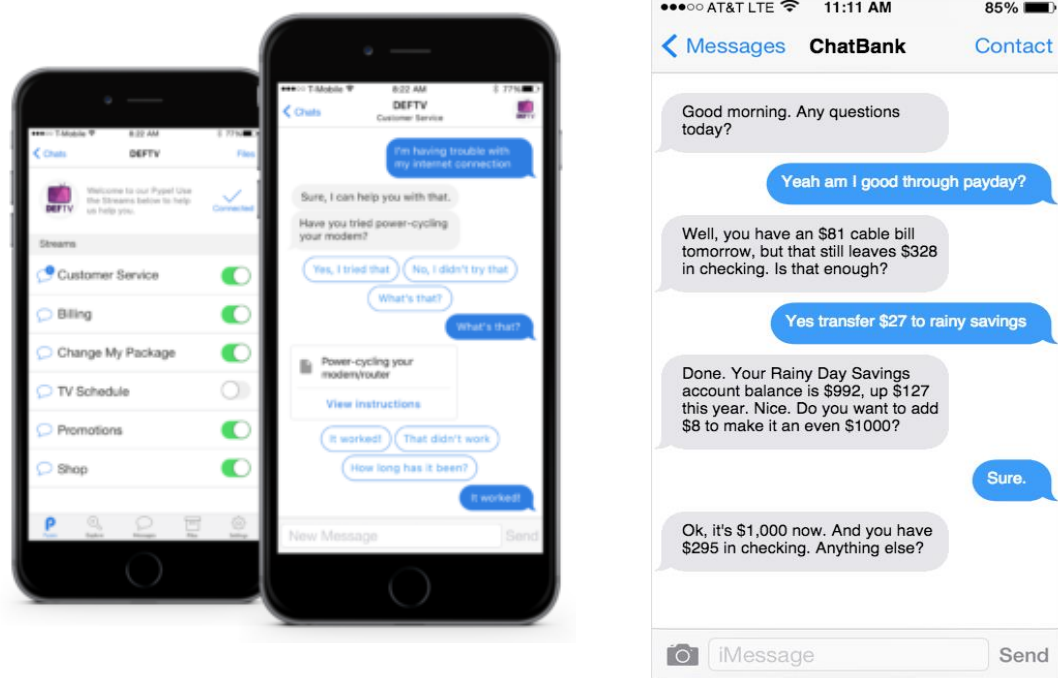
T-Mobile 8:22 AM 77%

Chats DEFTV Files

DEFTV Welcome to our Pypef Use the Streams below to help us help you. Connected

Streams

Customer Service

Billing

Change My Package

TV Schedule

Promotions

Shop

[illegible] Explore Messages Files Settings

T-Mobile 8:22 AM 77%

Chats DEFTV Customer Service

I'm having trouble with my internet connection

Sure, I can help you with that.

Have you tried power-cycling your modem?

Yes, I tried that

No, I didn't try that

What's that?

What's that?

Power-cycling your modem/router

View instructions

It worked!

That didn't work

How long has it been?

It worked!

New Message Send

●●●○○ AT&T LTE 11:11 AM 85%

Messages ChatBank Contact

Good morning. Any questions today?

Yeah am I good through payday?

Well, you have an $81 cable bill tomorrow, but that still leaves $328 in checking. Is that enough?

Yes transfer $27 to rainy savings

Done. Your Rainy Day Savings account balance is $992, up $127 this year. Nice. Do you want to add $8 to make it an even $1000?

Sure.

Ok, it's $1,000 now. And you have $295 in checking. Anything else?

iMessage Send